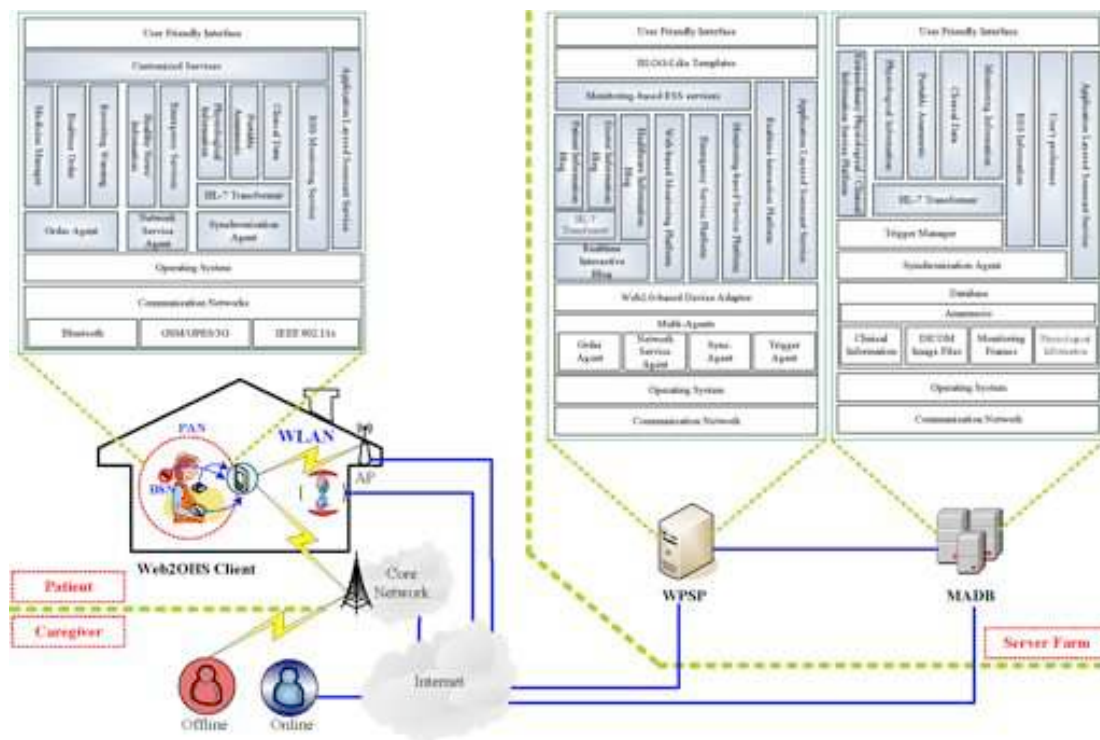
User Friendly Interface

Customized Services

Medicine Manager

Realtime Order

Revisiting Warning

Realtime Server Information

Emergency Service

Physiological Information

Portable Assessment

Clinical Data

RSS Monitoring Service

Application Layered Scenario Service

HL-7 Transformer

Order Agent

Network Service Agent

Synchronization Agent

Operating System

Communication Networks

Bluetooth

GSM/GPRS/3G

IEEE 802.11x

User Friendly Interface

BLOG-Like Templates

Monitoring-based RSS services

Patient Information Blog

Event Information Blog

Healthcare Information Blog

Web-based Monitoring Platform

Emergency Service Platform

Monitoring-based Practice Platform

Realtime Interaction Platform

Application Layered Scenario Service

HL-7 Transformer

Realtime Interactive Blog

Web2.0-based Device Adapter

Multi-Agents

Order Agent

Network Service Agent

Sync. Agent

Trigger Agent

Operating System

Communication Network

User Friendly Interface

Extraordinary Physiological / Clinical Information Service Platform

Physiological Information

Portable Assessment

Clinical Data

Monitoring Information

RSS Information

User's preference

Application Layered Scenario Service

HL-7 Transformer

Trigger Manager

Synchronization Agent

Database

Assessment

Clinical Information

DICOM Image Files

Monitoring Frames

Physiological Information

Operating System

Communication Network

PAN

BSN

WLAN

AP

Web2OHS Client

Core Network

Patient

Caregiver

Internet

Offline

Online

WPSP

MADB

Server Farm